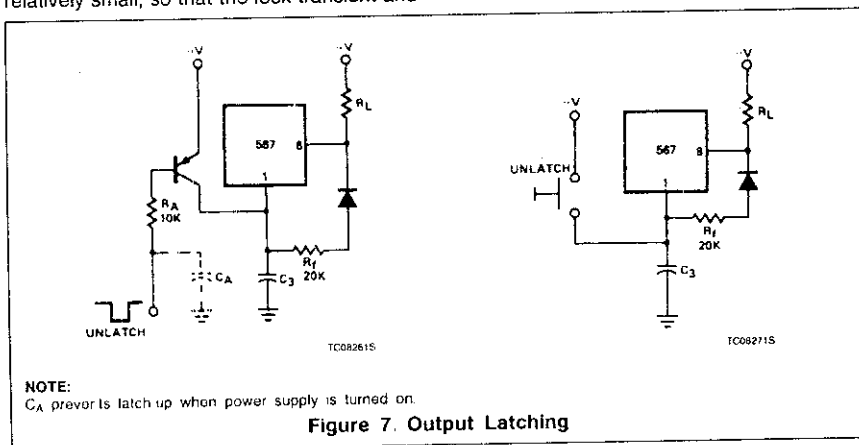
relatively small, so that the lock transient and

+V

+V

$R_L$

567

8

$R_A$
10K

1

$C_A$

$C_3$

$R_f$
20K

UNLATCH

TC08261S

+V

+V

$R_L$

567

8

UNLATCH

1

$R_f$
20K

$C_3$

TC08271S

NOTE:
$C_A$ prevents latch-up when power supply is turned on.

Figure 7. Output Latching